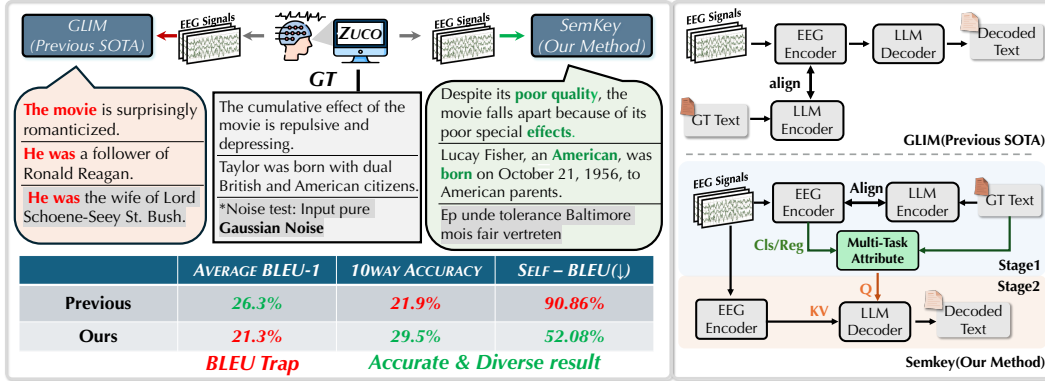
GLIM (Previous SOTA)

EEG Signals

ZUCO

GT

EEG Signals

SemKey (Our Method)

The movie is surprisingly romanticized.

He was a follower of Ronald Reagan.

He was the wife of Lord Schoene-Seey St. Bush.

The cumulative effect of the movie is repulsive and depressing.

Taylor was born with dual British and American citizens.

*Noise test: Input pure Gaussian Noise

Despite its poor quality, the movie falls apart because of its poor special effects.

Lucay Fisher, an American, was born on October 21, 1956, to American parents.

Ep unde tolerance Baltimore mois fair vertreten

| | AVERAGE BLEU-1 | 10WAY ACCURACY | SELF – BLEU(↓) |
|---|---|---|---|
| Previous | 26.3% | 21.9% | 90.86% |
| Ours | 21.3% | 29.5% | 52.08% |

BLEU Trap

Accurate & Diverse result

EEG Signals

EEG Encoder

LLM Decoder

Decoded Text

align

GT Text

LLM Encoder

GLIM(Previous SOTA)

EEG Signals

EEG Encoder

Align

LLM Encoder

GT Text

Cls/Reg

Multi-Task Attribute

Stage1

Q

Stage2

EEG Encoder

KV

LLM Decoder

Decoded Text

Semkey(Our Method)